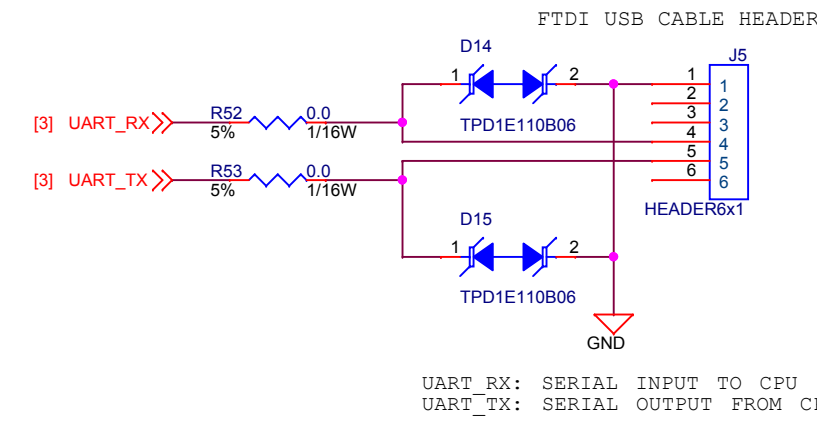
FTDI USB CABLE HEADER

D14

1 2

TPD1E110B06

[3] UART_RX

R52 0.0
5% 1/16W

[3] UART_TX

R53 0.0
5% 1/16W

D15

1 2

TPD1E110B06

GND

J5

1 1
2 2
3 3
4 4
5 5
6 6

HEADER6x1

UART_RX: SERIAL INPUT TO CPU
UART_TX: SERIAL OUTPUT FROM C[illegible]